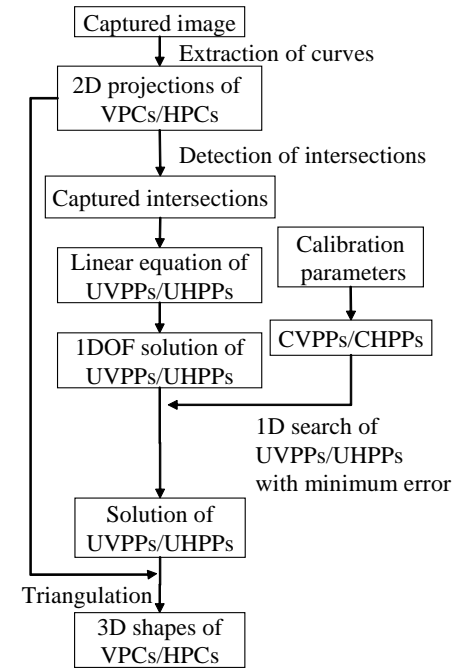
Captured image

Extraction of curves

2D projections of VPCs/HPCs

Detection of intersections

Captured intersections

Calibration parameters

Linear equation of UVPPs/UHPPs

CVPPs/CHPPs

1DOF solution of UVPPs/UHPPs

1D search of UVPPs/UHPPs with minimum error

Solution of UVPPs/UHPPs

Triangulation

3D shapes of VPCs/HPCs